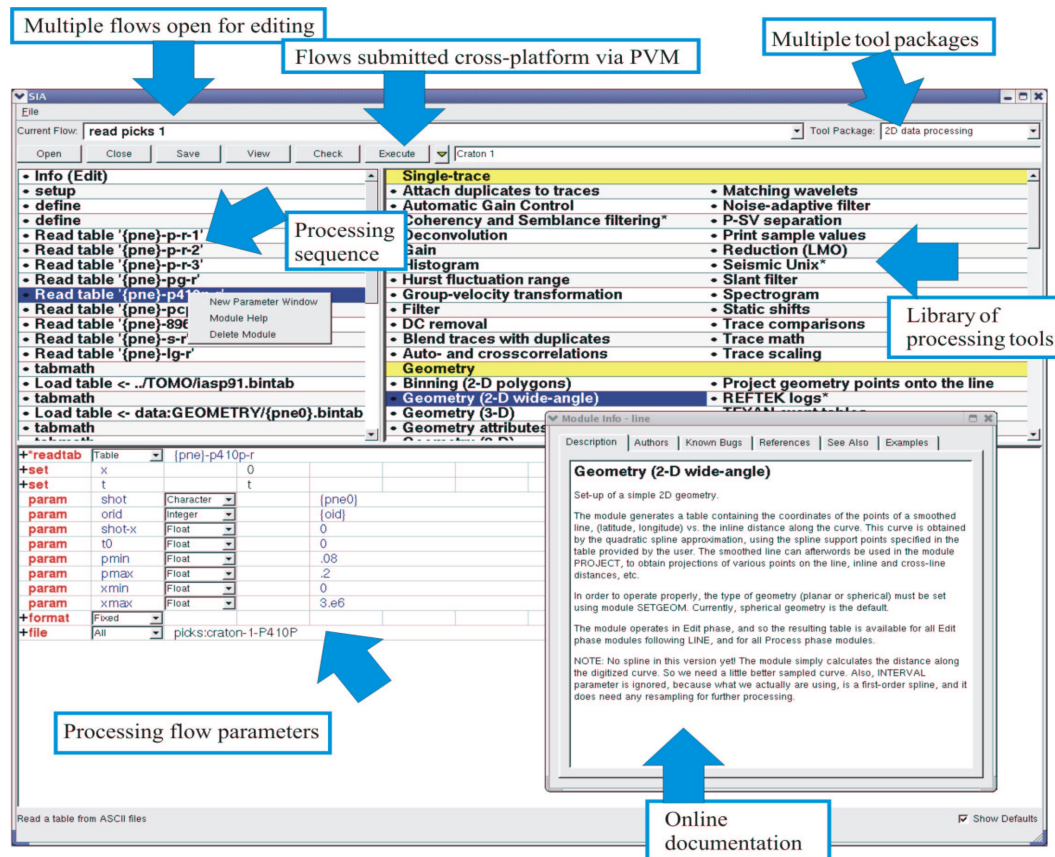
Multiple flows open for editing

Flows submitted cross-platform via PVM

Multiple tool packages

SIA

File

Current Flow: read picks 1

Tool Package: 2D data processing

Open | Close | Save | View | Check | Execute | Craton 1

• Info (Edit)
• setup
• define
• define
• Read table '{pne}-p-r-1'
• Read table '{pne}-p-r-2'
• Read table '{pne}-p-r-3'
• Read table '{pne}-pg-r'
• Read table '{pne}-p4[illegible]
• Read table '{pne}-pc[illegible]
• Read table '{pne}-896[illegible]
• Read table '{pne}-s-r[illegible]
• Read table '{pne}-lg-r'
• tabmath
• Load table <- ../TOMO/iasp91.bintab
• tabmath
• Load table <- data:GEOMETRY/{pne0}.bintab
• tabmath

New Parameter Window
Module Help
Delete Module

Processing sequence

Single-trace
• Attach duplicates to traces
• Automatic Gain Control
• Coherency and Semblance filtering*
• Deconvolution
• Gain
• Histogram
• Hurst fluctuation range
• Group-velocity transformation
• Filter
• DC removal
• Blend traces with duplicates
• Auto- and crosscorrelations
• Matching wavelets
• Noise-adaptive filter
• P-SV separation
• Print sample values
• Reduction (LMO)
• Seismic Unix*
• Slant filter
• Spectrogram
• Static shifts
• Trace comparisons
• Trace math
• Trace scaling
Geometry
• Binning (2-D polygons)
• Geometry (2-D wide-angle)
• Geometry (3-D)
• Geometry attributes
• Project geometry points onto the line
• REFTEK logs*

Library of processing tools

| | | | |
|---|---|---|---|
| +*readtab | Table | {pne}-p410p-r | |
| +set | x | 0 | |
| +set | t | t | |
| param | shot | Character | {pne0} |
| param | orid | Integer | {oid} |
| param | shot-x | Float | 0 |
| param | t0 | Float | 0 |
| param | pmin | Float | .08 |
| param | pmax | Float | .2 |
| param | xmin | Float | 0 |
| param | xmax | Float | 3.e6 |
| +format | Fixed | | |
| +file | All | picks:craton-1-P410P | |

Module Info - line

Description | Authors | Known Bugs | References | See Also | Examples

Geometry (2-D wide-angle)

Set-up of a simple 2D geometry.

The module generates a table containing the coordinates of the points of a smoothed line, (latitude, longitude) vs. the inline distance along the curve. This curve is obtained by the quadratic spline approximation, using the spline support points specified in the table provided by the user. The smoothed line can afterwords be used in the module PROJECT, to obtain projections of various points on the line, inline and cross-line distances, etc.

In order to operate properly, the type of geometry (planar or spherical) must be set using module SETGEOM. Currently, spherical geometry is the default.

The module operates in Edit phase, and so the resulting table is available for all Edit phase modules following LINE, and for all Process phase modules.

NOTE: No spline in this version yet! The module simply calculates the distance along the digitized curve. So we need a little better sampled curve. Also, INTERVAL parameter is ignored, because what we actually are using, is a first-order spline, and it does need any resampling for further processing.

Processing flow parameters

Online documentation

Read a table from ASCII files

Show Defaults